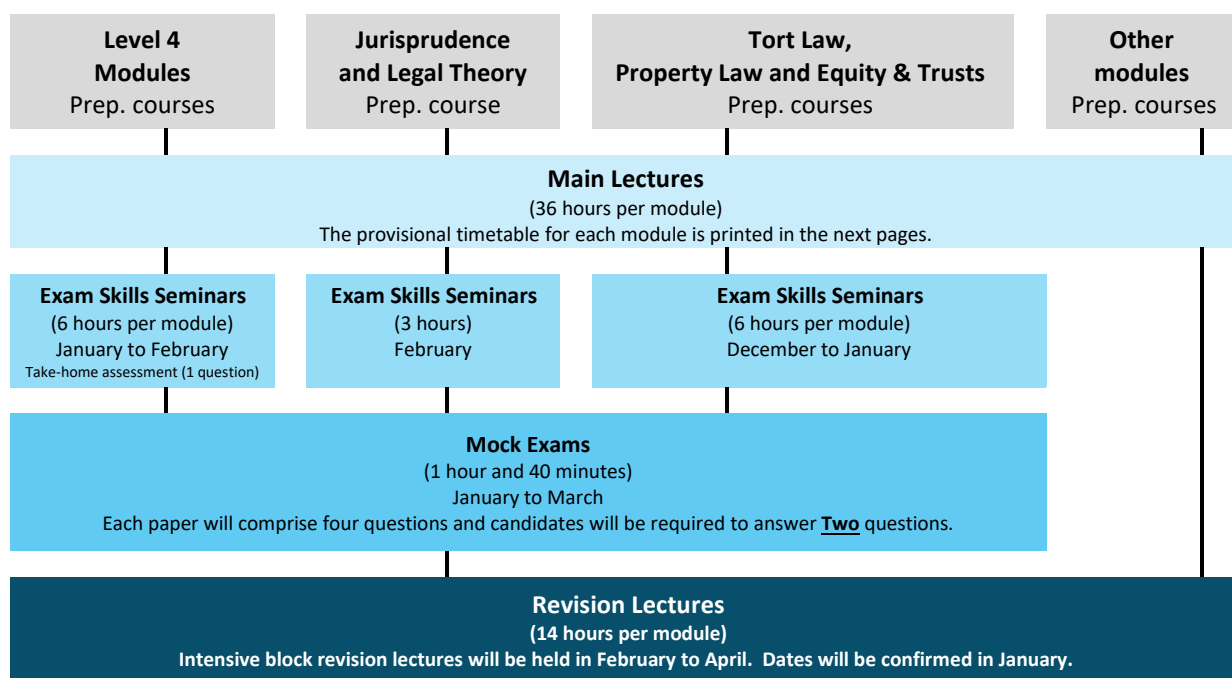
Level 4
Modules
Prep. courses

Jurisprudence
and Legal Theory
Prep. course

Tort Law,
Property Law and Equity & Trusts
Prep. courses

Other
modules
Prep. courses

Main Lectures
(36 hours per module)
The provisional timetable for each module is printed in the next pages.

Exam Skills Seminars
(6 hours per module)
January to February
Take-home assessment (1 question)

Exam Skills Seminars
(3 hours)
February

Exam Skills Seminars
(6 hours per module)
December to January

Mock Exams
(1 hour and 40 minutes)
January to March
Each paper will comprise four questions and candidates will be required to answer Two questions.

Revision Lectures
(14 hours per module)
Intensive block revision lectures will be held in February to April. Dates will be confirmed in January.